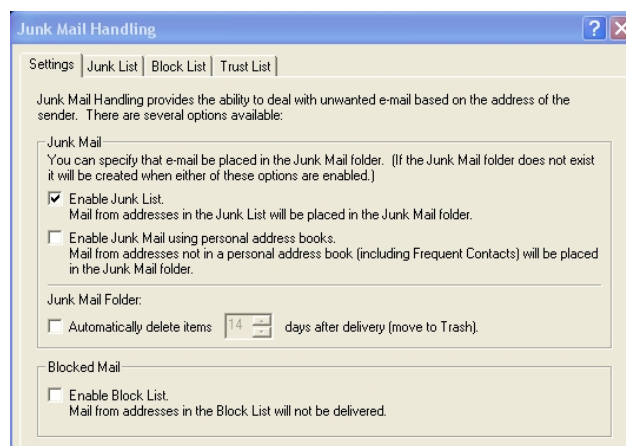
Junk Mail Handling

?

Settings | Junk List | Block List | Trust List

Junk Mail Handling provides the ability to deal with unwanted e-mail based on the address of the sender. There are several options available:

Junk Mail

You can specify that e-mail be placed in the Junk Mail folder. (If the Junk Mail folder does not exist it will be created when either of these options are enabled.)

☑ Enable Junk List.
Mail from addresses in the Junk List will be placed in the Junk Mail folder.

☐ Enable Junk Mail using personal address books.
Mail from addresses not in a personal address book (including Frequent Contacts) will be placed in the Junk Mail folder.

Junk Mail Folder:

☐ Automatically delete items 14 days after delivery (move to Trash).

Blocked Mail

☐ Enable Block List.
Mail from addresses in the Block List will not be delivered.